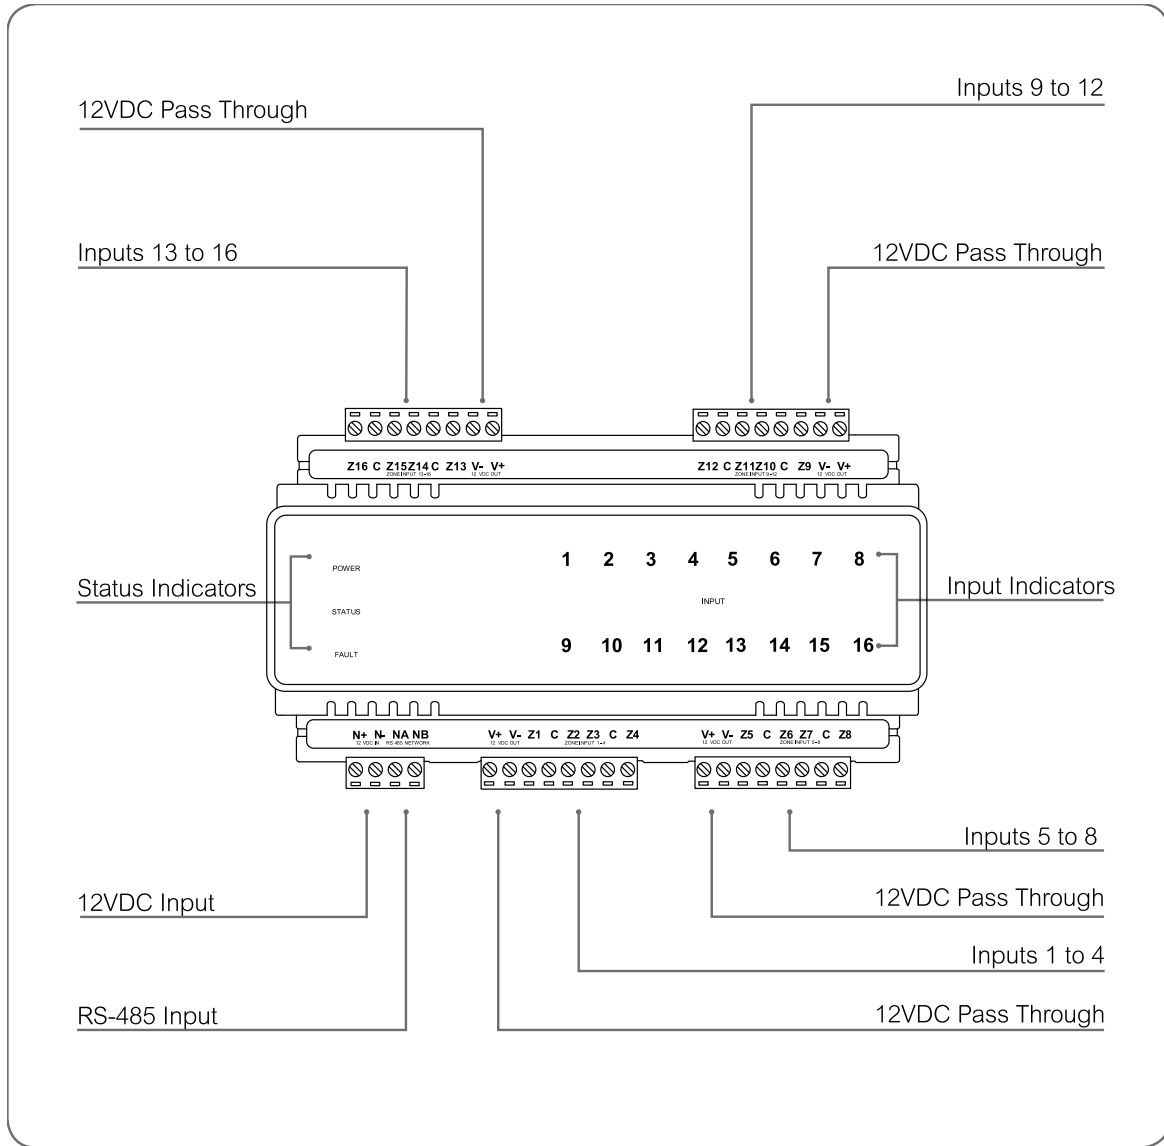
12VDC Pass Through

Inputs 9 to 12

Inputs 13 to 16

12VDC Pass Through

Z16 C Z15 Z14 C Z13 V- V+
ZONE INPUT 13-16 12 VDC OUT

Z12 C Z11 Z10 C Z9 V- V+
ZONE INPUT 9-12 12 VDC OUT

Status Indicators

POWER
STATUS
FAULT

1 2 3 4 5 6 7 8
INPUT
9 10 11 12 13 14 15 16

Input Indicators

N+ N- NA NB
12 VDC IN RS 485 NETWORK

V+ V- Z1 C Z2 Z3 C Z4
12 VDC OUT ZONE INPUT 1-4

V+ V- Z5 C Z6 Z7 C Z8
12 VDC OUT ZONE INPUT 5-8

Inputs 5 to 8

12VDC Input

12VDC Pass Through

Inputs 1 to 4

RS-485 Input

12VDC Pass Through